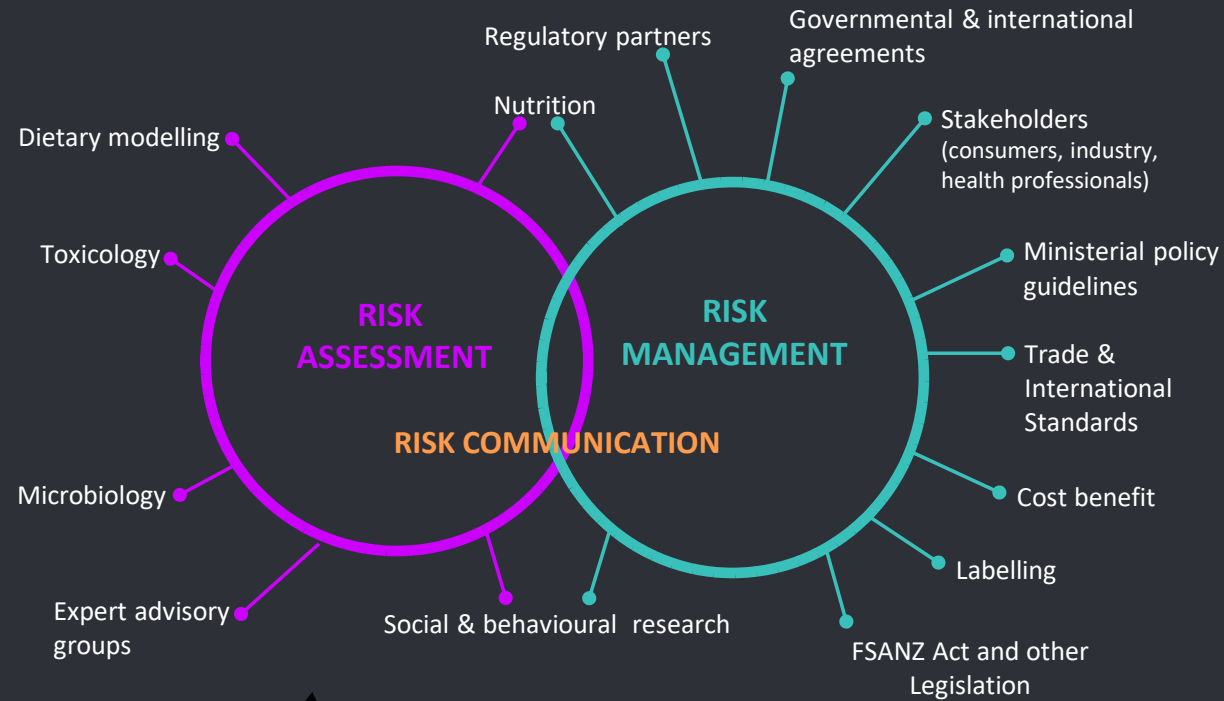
Regulatory partners

Governmental & international agreements

Nutrition

Dietary modelling

Stakeholders
(consumers, industry, health professionals)

Toxicology

Ministerial policy guidelines

RISK ASSESSMENT

RISK MANAGEMENT

Trade & International Standards

RISK COMMUNICATION

Microbiology

Cost benefit

Labelling

Expert advisory groups

Social & behavioural research

FSANZ Act and other Legislation